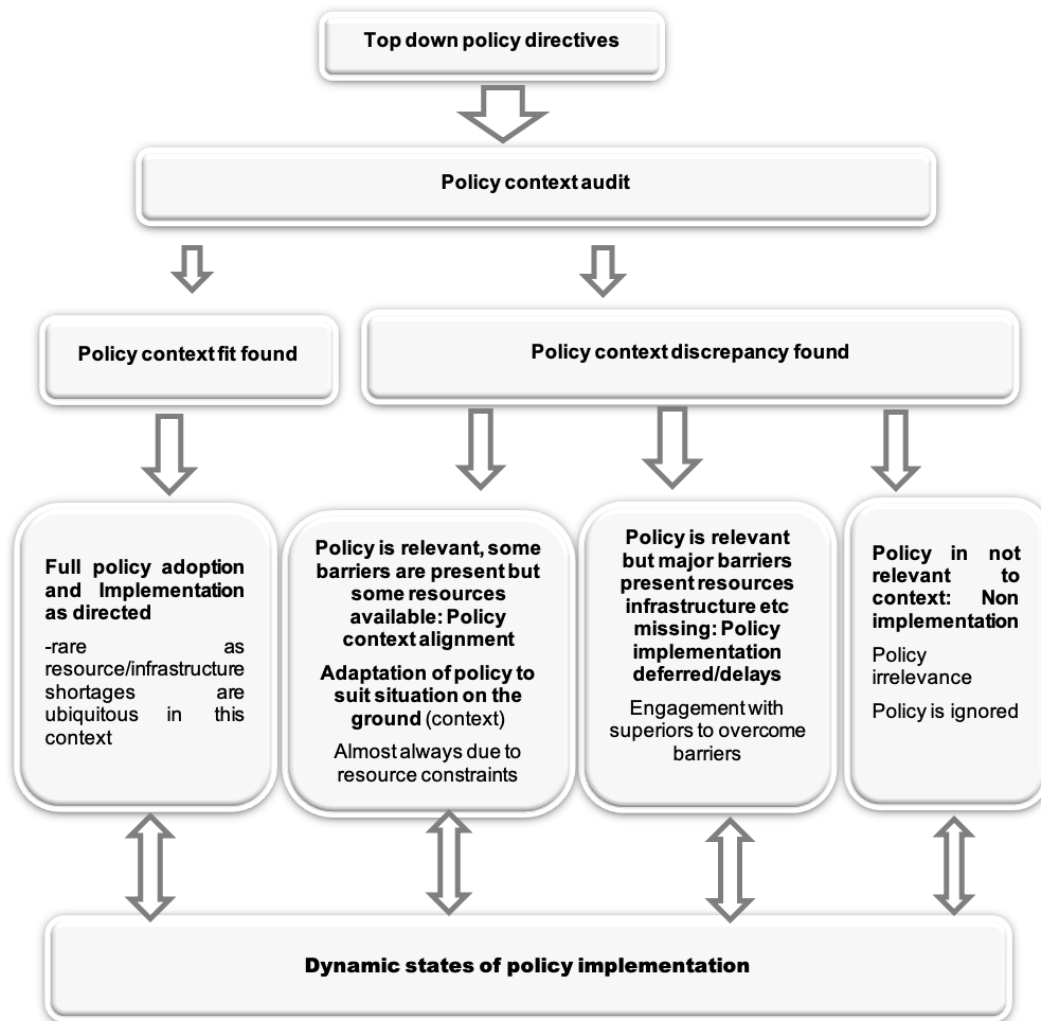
Top down policy directives

Policy context audit

Policy context fit found

Policy context discrepancy found

Full policy adoption and Implementation as directed

-rare as resource/infrastructure shortages are ubiquitous in this context

Policy is relevant, some barriers are present but some resources available: Policy context alignment

Adaptation of policy to suit situation on the ground (context)

Almost always due to resource constraints

Policy is relevant but major barriers present resources infrastructure etc missing: Policy implementation deferred/delays

Engagement with superiors to overcome barriers

Policy in not relevant to context: Non implementation

Policy irrelevance

Policy is ignored

Dynamic states of policy implementation